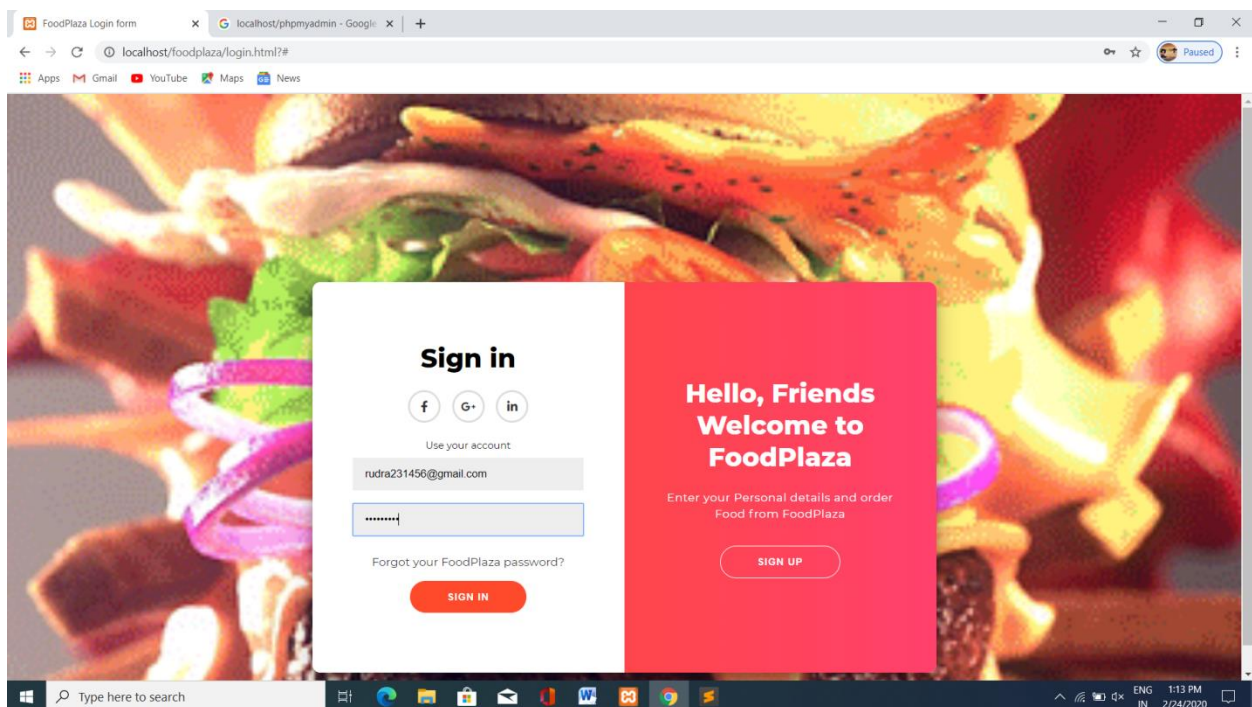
FoodPlaza Login form
localhost/phpmyadmin - Google
localhost/foodplaza/login.html?#
Paused
Apps Gmail YouTube Maps News

Sign in
f G+ in
Use your account
rudra231456@gmail.com
•••••••••
Forgot your FoodPlaza password?
SIGN IN

Hello, Friends Welcome to FoodPlaza
Enter your Personal details and order Food from FoodPlaza
SIGN UP

Type here to search
ENG IN 1:13 PM 2/24/2020